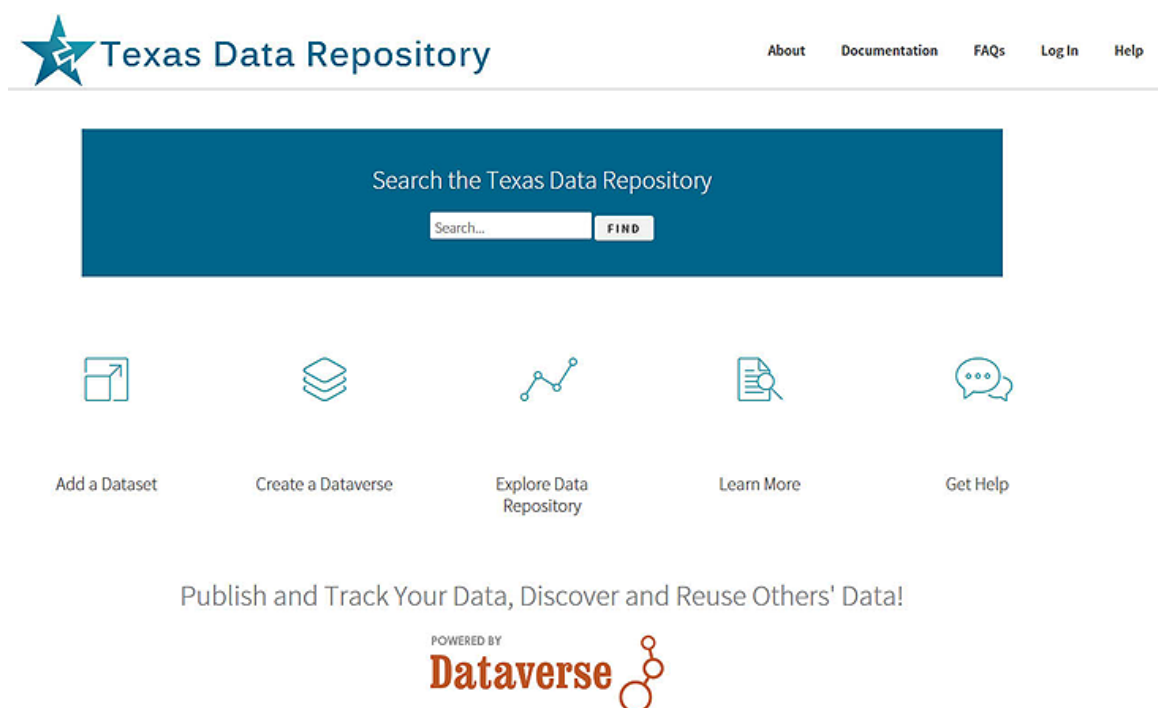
Texas Data Repository

About Documentation FAQs Log In Help

Search the Texas Data Repository

Search...

FIND

Add a Dataset

Create a Dataverse

Explore Data Repository

Learn More

Get Help

Publish and Track Your Data, Discover and Reuse Others' Data!

POWERED BY

Dataverse